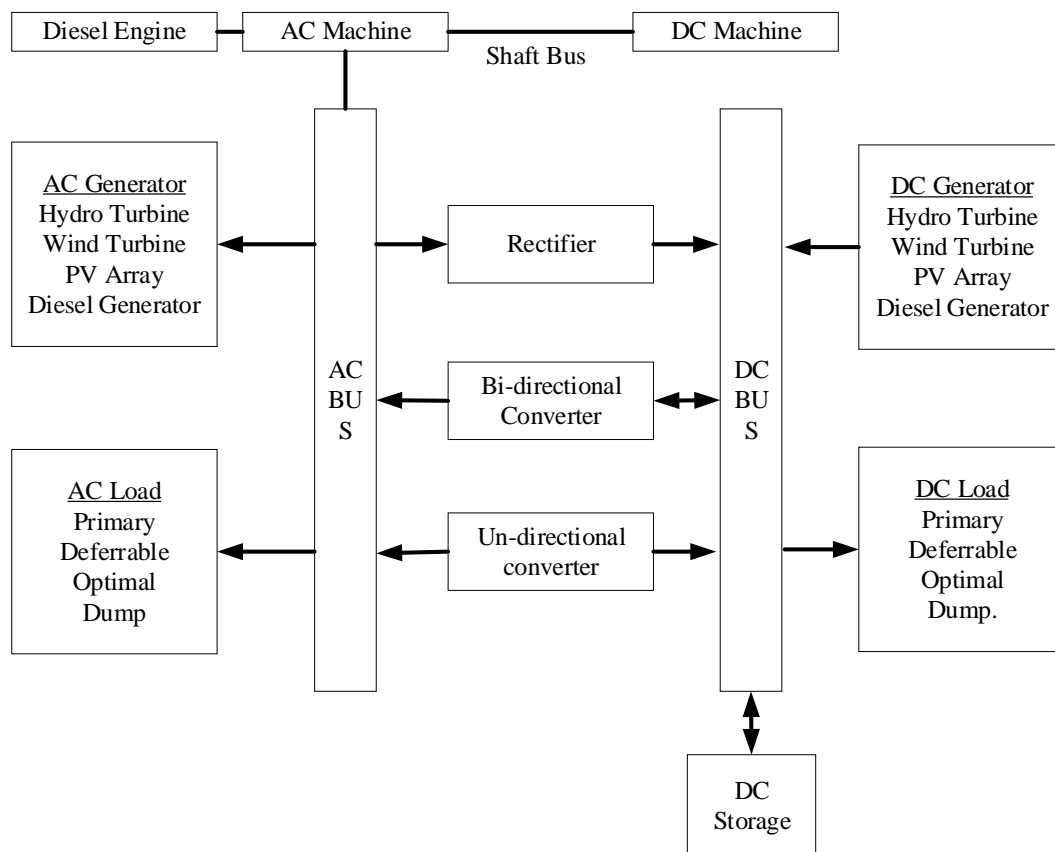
Diesel Engine

AC Machine

Shaft Bus

DC Machine

AC Generator
Hydro Turbine
Wind Turbine
PV Array
Diesel Generator

AC BU S

Rectifier

Bi-directional Converter

Un-directional converter

DC BU S

DC Generator
Hydro Turbine
Wind Turbine
PV Array
Diesel Generator

AC Load
Primary
Deferrable
Optimal
Dump

DC Load
Primary
Deferrable
Optimal
Dump.

DC Storage